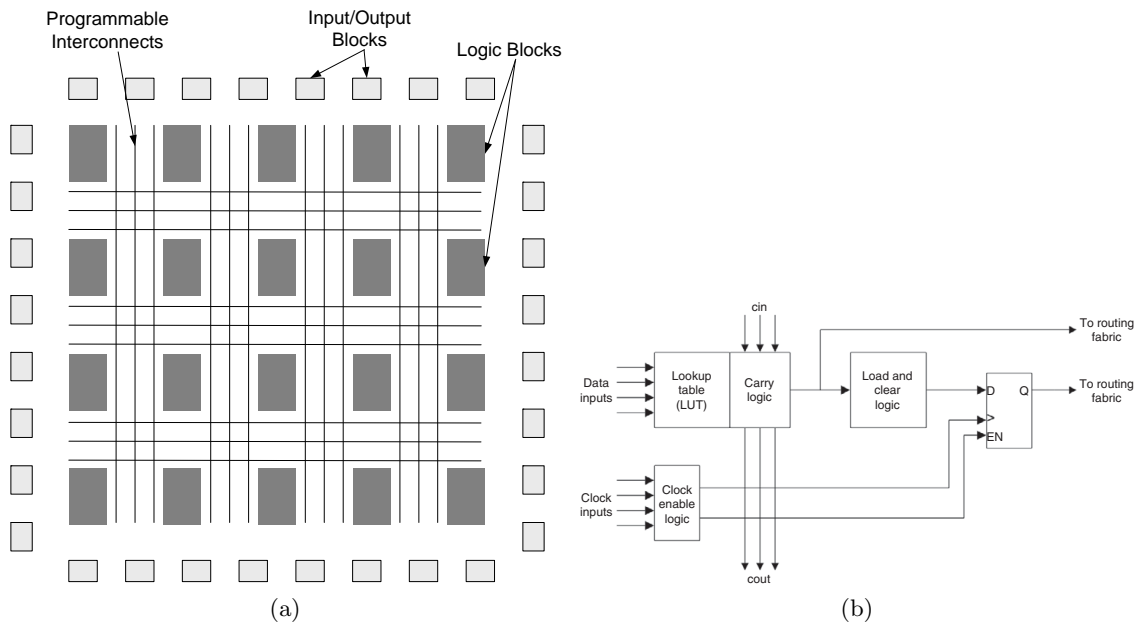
Programmable Interconnects

Input/Output Blocks

Logic Blocks

(a)

cin

Data inputs

Lookup table (LUT)

Carry logic

Load and clear logic

To routing fabric

To routing fabric

D

Q

>

EN

Clock inputs

Clock enable logic

cout

(b)